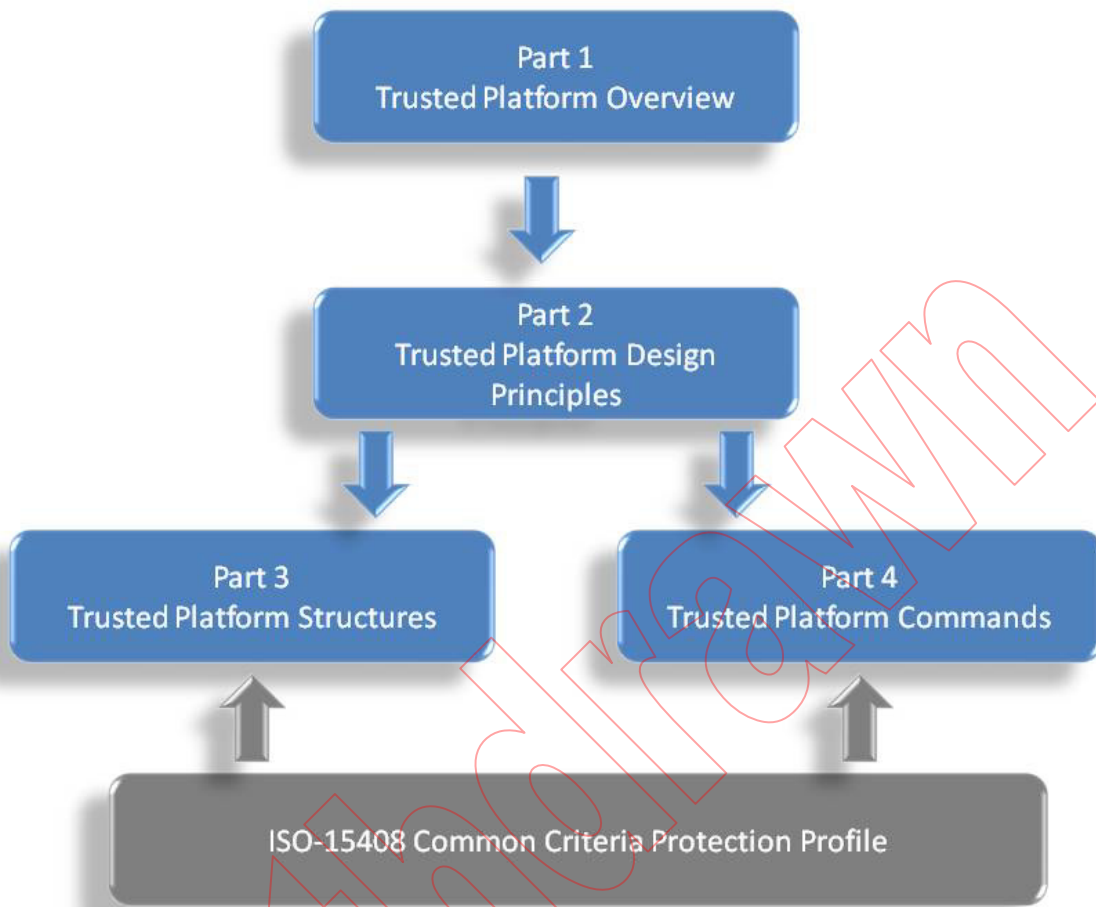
Part 1
Trusted Platform Overview

Part 2
Trusted Platform Design Principles

Part 3
Trusted Platform Structures

Part 4
Trusted Platform Commands

ISO-15408 Common Criteria Protection Profile

Withdrawn